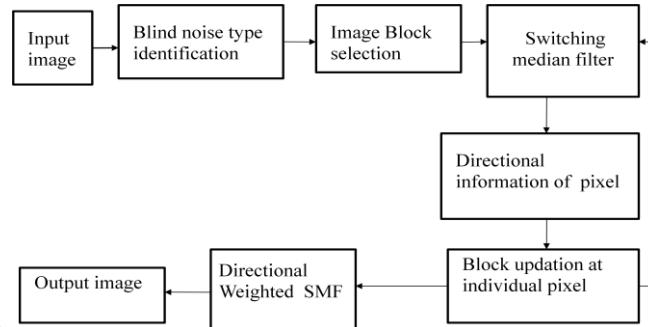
Input image

Blind noise type identification

Image Block selection

Switching median filter

Directional information of pixel

Block updation at individual pixel

Directional Weighted SMF

Output image